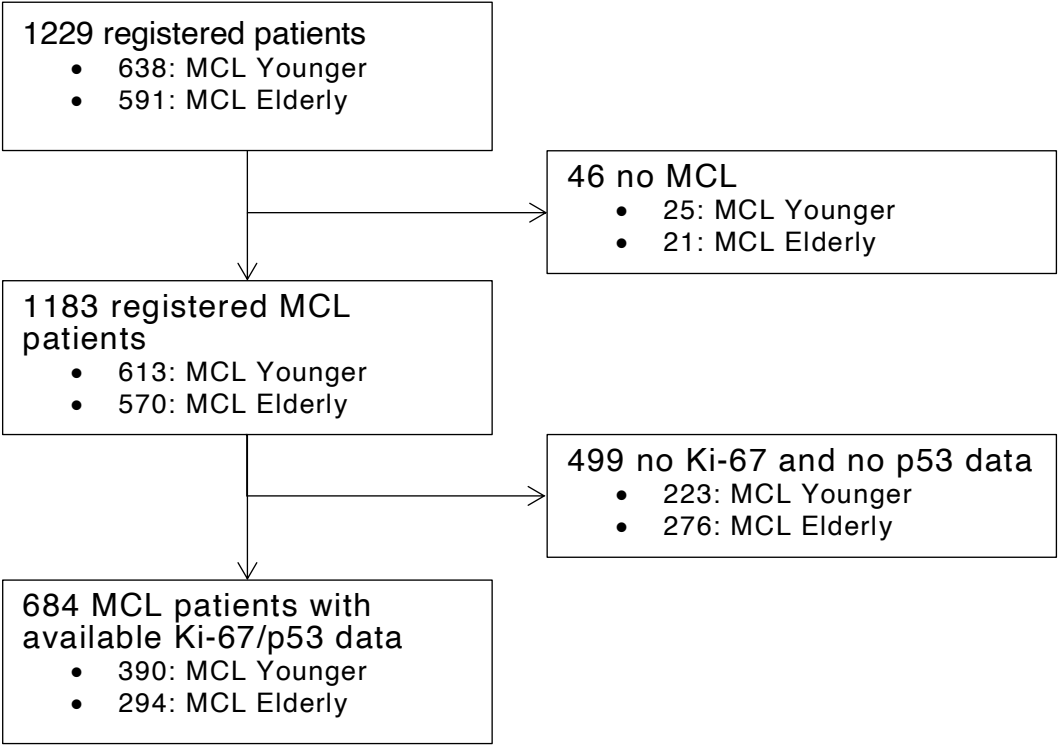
1229 registered patients
- 638: MCL Younger
- 591: MCL Elderly

46 no MCL
- 25: MCL Younger
- 21: MCL Elderly

1183 registered MCL patients
- 613: MCL Younger
- 570: MCL Elderly

499 no Ki-67 and no p53 data
- 223: MCL Younger
- 276: MCL Elderly

684 MCL patients with available Ki-67/p53 data
- 390: MCL Younger
- 294: MCL Elderly